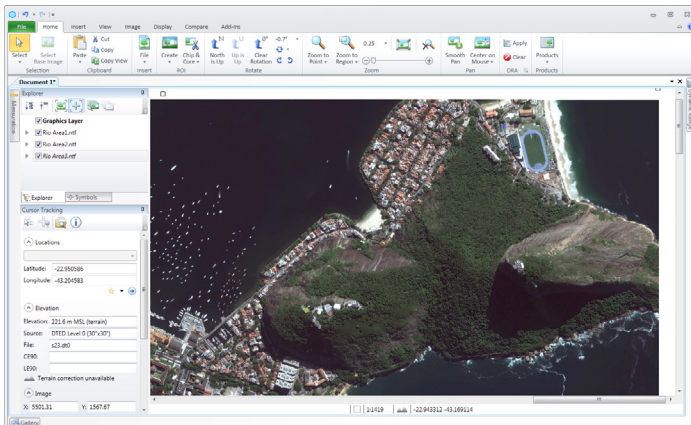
File Home Insert View Image Display Compare Add-ins

Select Select Raw Image Selection
Paste Cut Copy Copy View Clipboard
File Insert
Create Chip & Core ROI
North is Up Up is Up Clear Rotation -0.7° Rotate
Zoom to Point Zoom to Region 0.25 Zoom
Smooth Pan Center on Mouse Pan
Apply Clear DRA
Products Products

Document 1*

Explorer
Graphics Layer
Rio Area1.ntf
Rio Area2.ntf
Rio Area3.ntf
Explorer Symbols

Cursor Tracking
Locations
Latitude: -22.950586
Longitude: -43.204583
Elevation
Elevation: 221.6 m MSL (terrain)
Source: DTED Level 0 (30"x30")
File: s23.dt0
CE90:
LE90:
Terrain correction unavailable
Image
X: 5301.31 Y: 1567.67

1:1419 -22.943312 -43.169114

Gallery